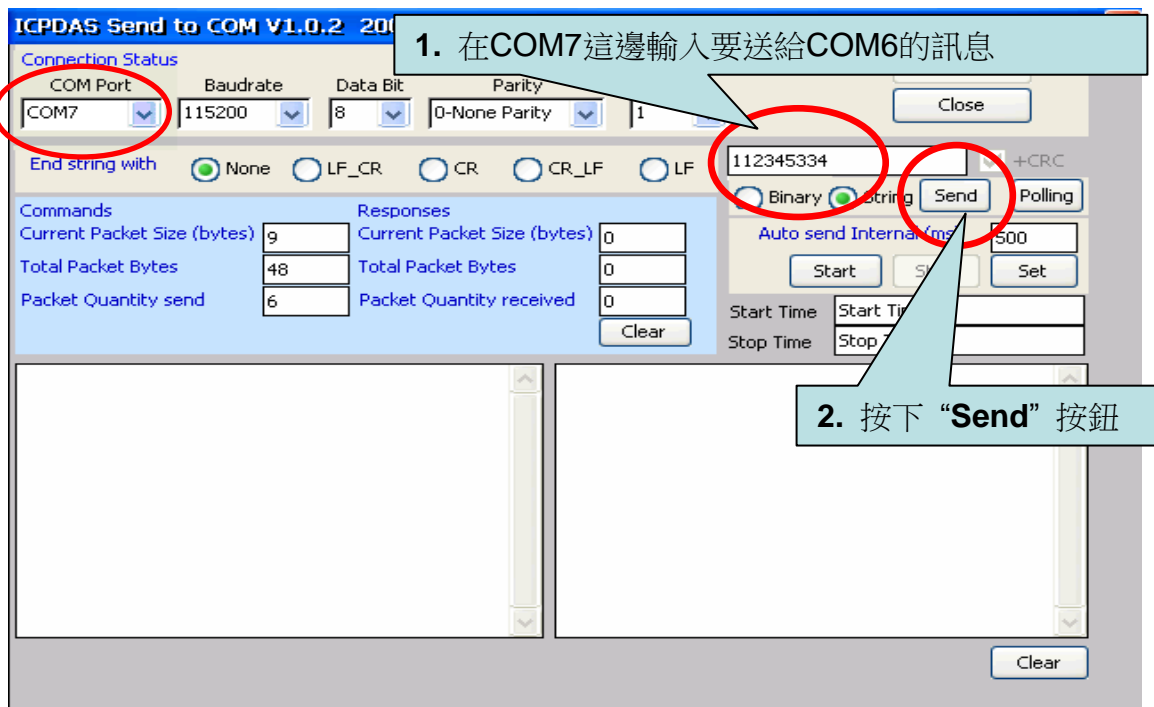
ICPDAS Send to COM V1.0.2 20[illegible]

1. 在COM7這邊輸入要送給COM6的訊息

Connection Status

COM Port
COM7

Baudrate
115200

Data Bit
8

Parity
0-None Parity

1

Close

112345334

+CRC

End string with

None

LF_CR

CR

CR_LF

LF

Binary

String

Send

Polling

Commands

Current Packet Size (bytes)
9

Total Packet Bytes
48

Packet Quantity send
6

Responses

Current Packet Size (bytes)
0

Total Packet Bytes
0

Packet Quantity received
0

Clear

Auto send Internal(ms

500

Start

St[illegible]

Set

Start Time
Start Ti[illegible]

Stop Time
Stop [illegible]

2. 按下“Send”按鈕

Clear